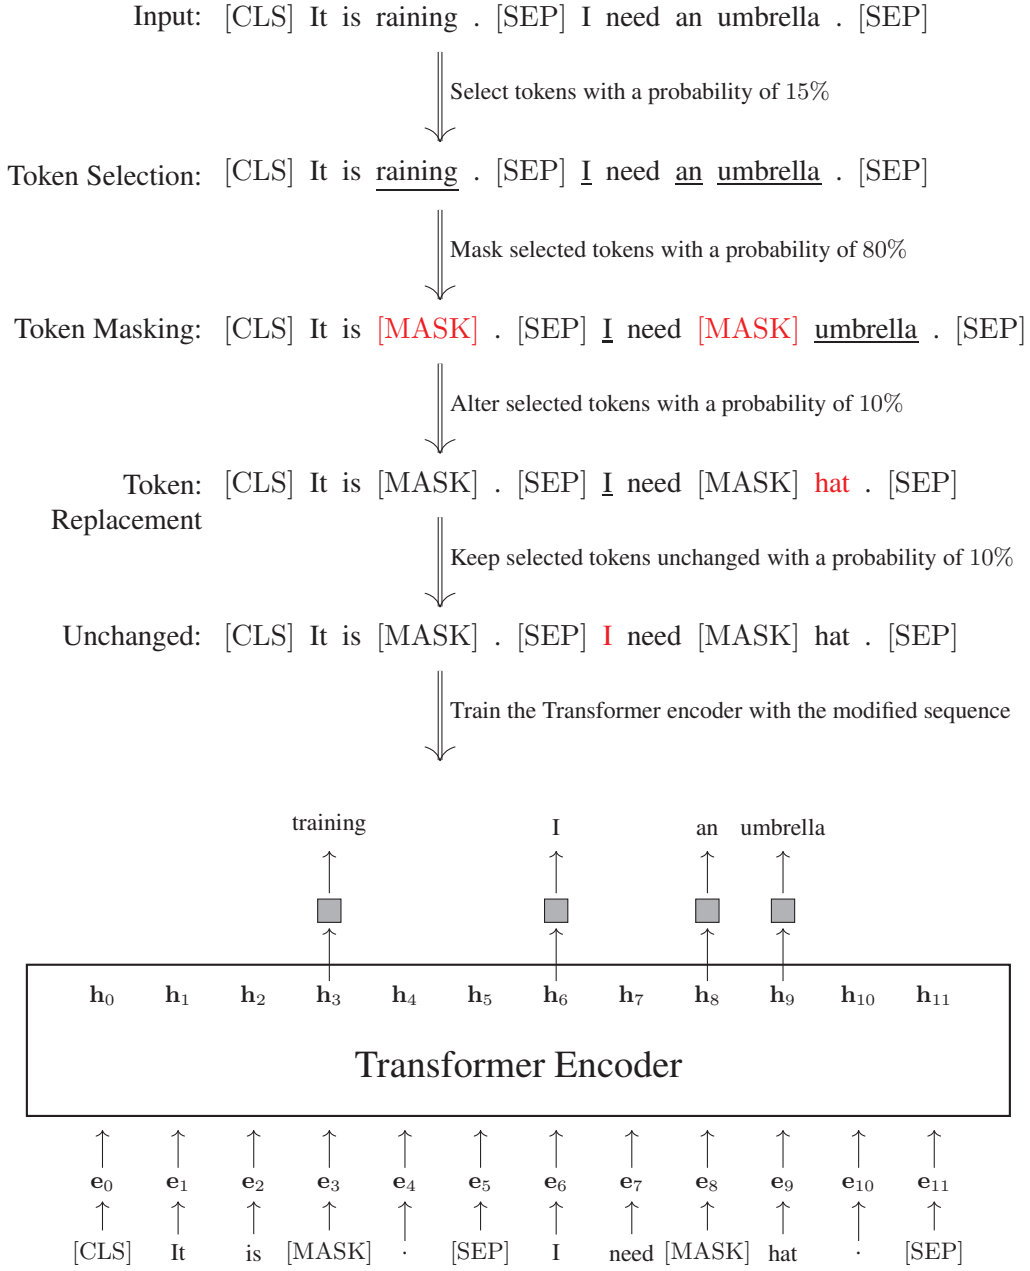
Input: [CLS] It is raining . [SEP] I need an umbrella . [SEP]

Select tokens with a probability of 15%

Token Selection: [CLS] It is raining . [SEP] I need an umbrella . [SEP]

Mask selected tokens with a probability of 80%

Token Masking: [CLS] It is [MASK] . [SEP] I need [MASK] umbrella . [SEP]

Alter selected tokens with a probability of 10%

Token Replacement: [CLS] It is [MASK] . [SEP] I need [MASK] hat . [SEP]

Keep selected tokens unchanged with a probability of 10%

Unchanged: [CLS] It is [MASK] . [SEP] I need [MASK] hat . [SEP]

Train the Transformer encoder with the modified sequence

training I an umbrella

$\mathbf{h}_0$ $\mathbf{h}_1$ $\mathbf{h}_2$ $\mathbf{h}_3$ $\mathbf{h}_4$ $\mathbf{h}_5$ $\mathbf{h}_6$ $\mathbf{h}_7$ $\mathbf{h}_8$ $\mathbf{h}_9$ $\mathbf{h}_{10}$ $\mathbf{h}_{11}$

Transformer Encoder

$\mathbf{e}_0$ $\mathbf{e}_1$ $\mathbf{e}_2$ $\mathbf{e}_3$ $\mathbf{e}_4$ $\mathbf{e}_5$ $\mathbf{e}_6$ $\mathbf{e}_7$ $\mathbf{e}_8$ $\mathbf{e}_9$ $\mathbf{e}_{10}$ $\mathbf{e}_{11}$

[CLS] It is [MASK] . [SEP] I need [MASK] hat . [SEP]